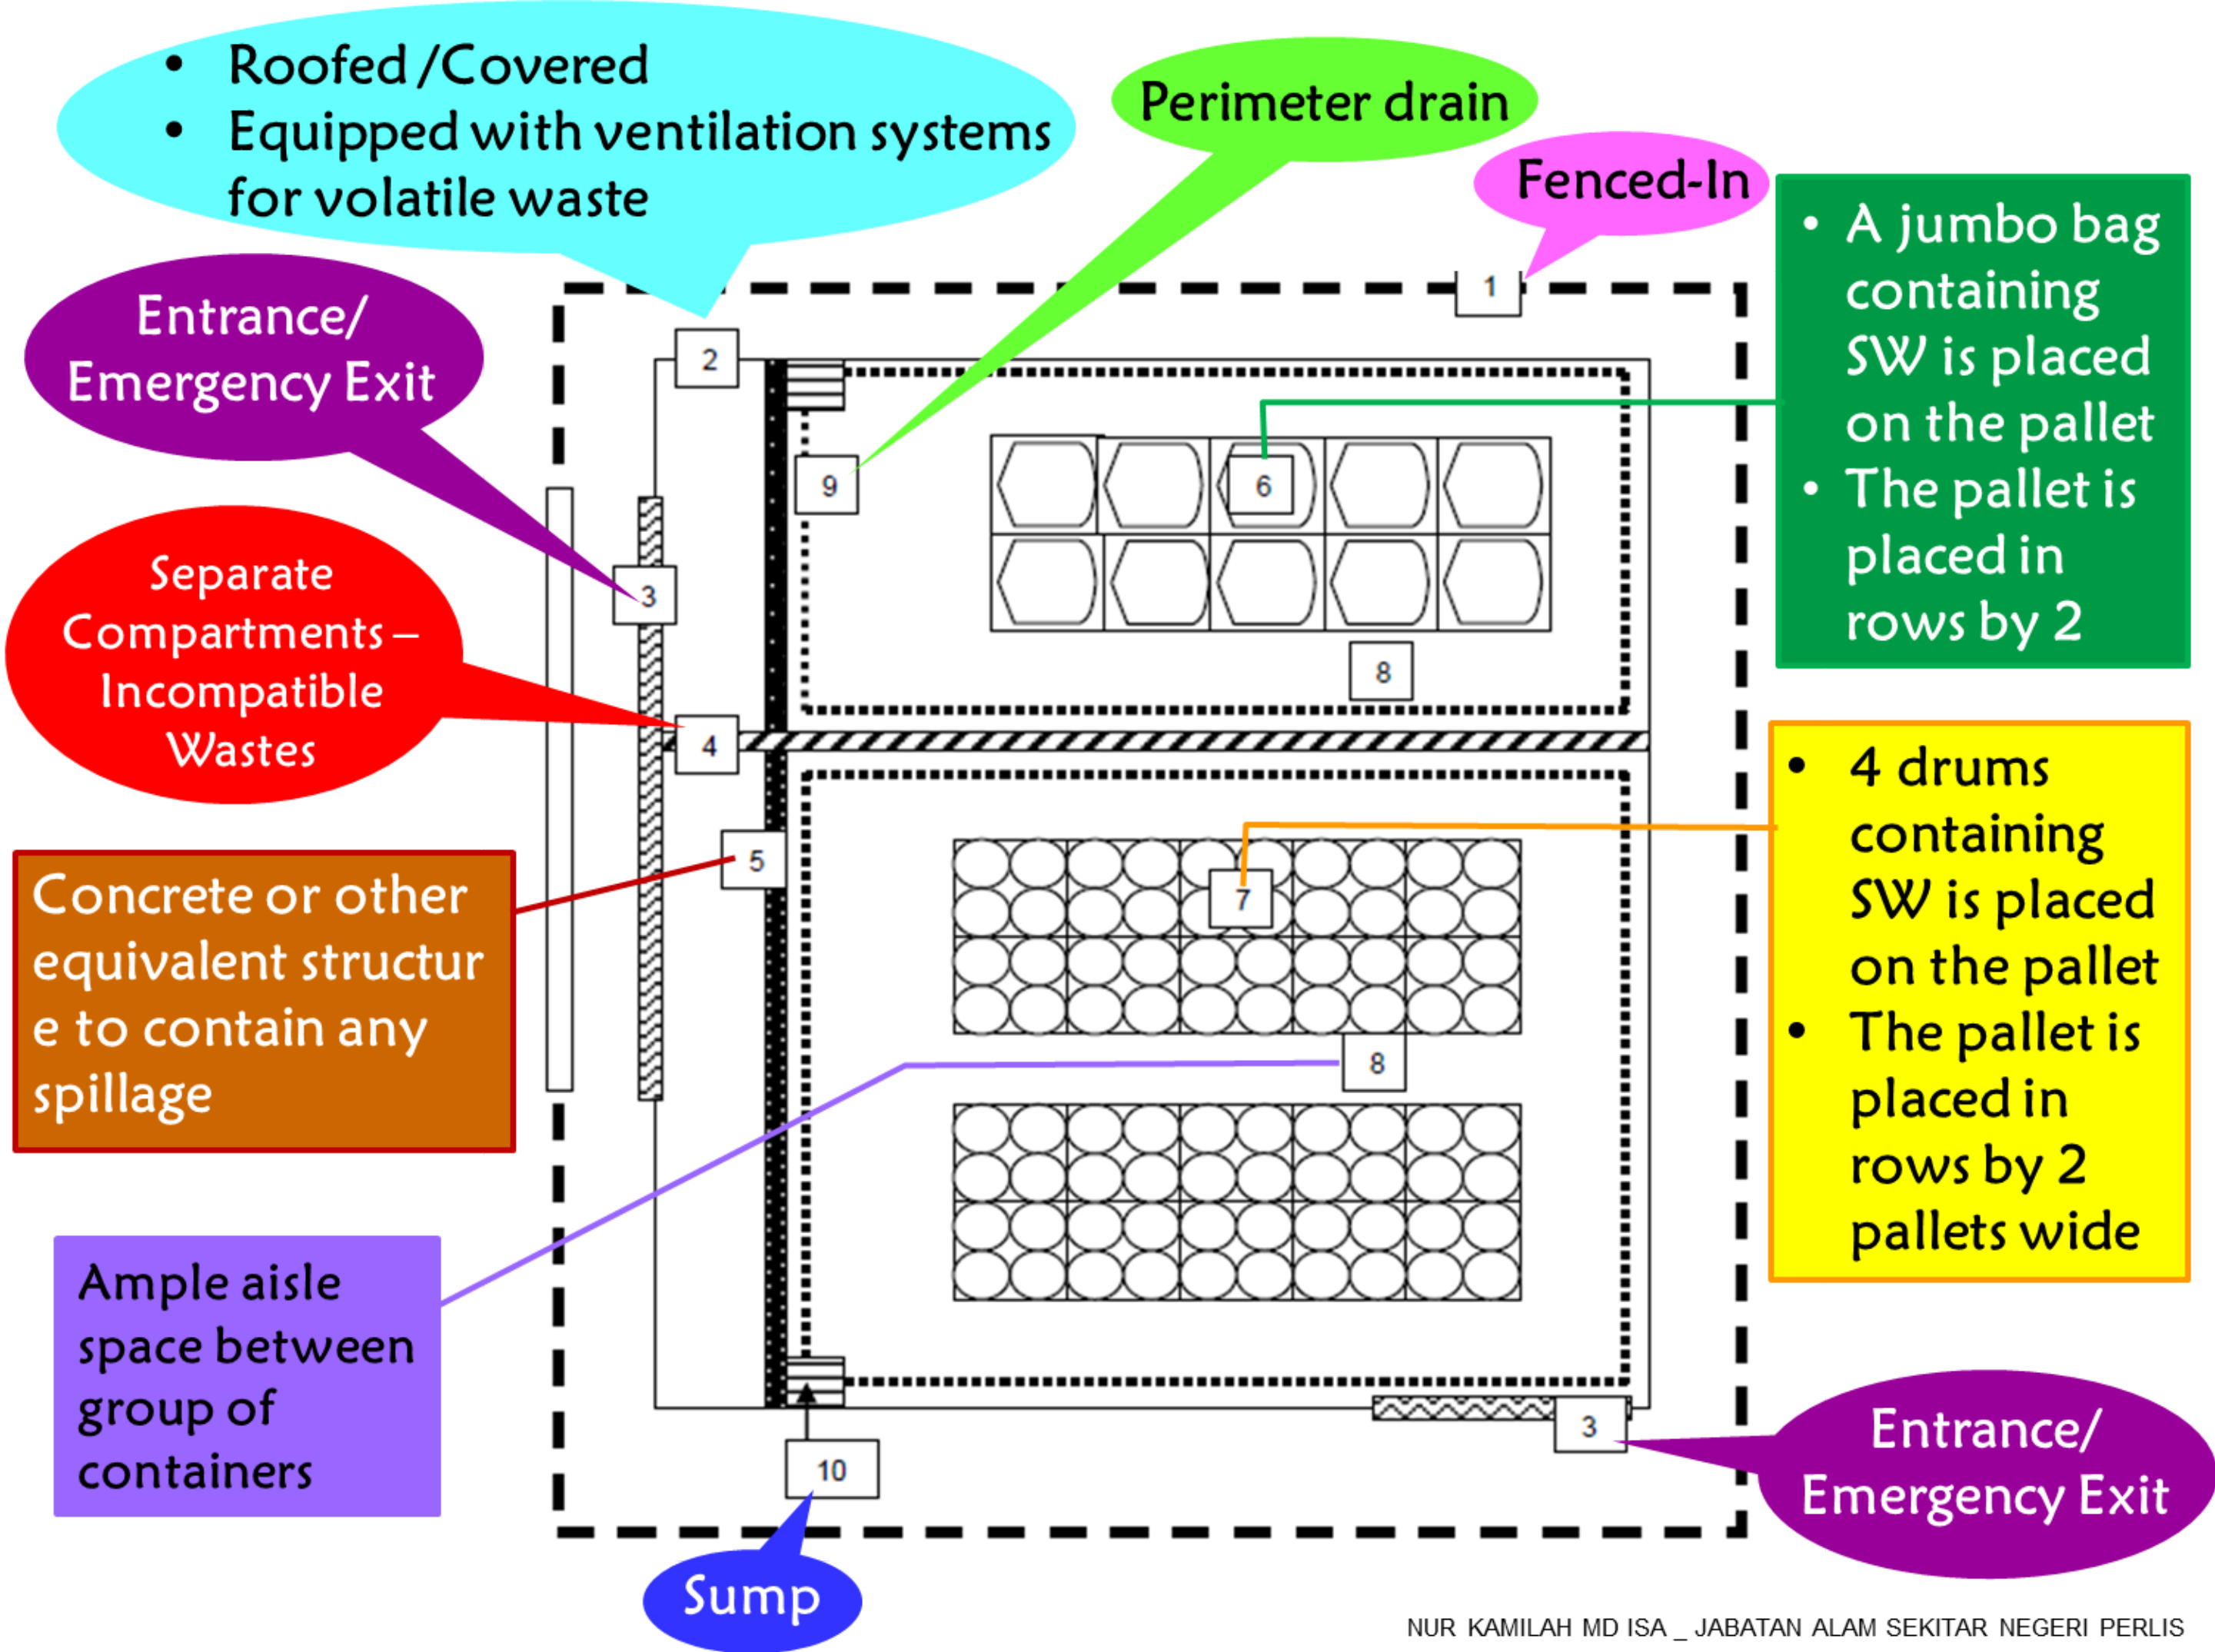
- Roofed /Covered
- Equipped with ventilation systems for volatile waste

Perimeter drain

Fenced-In

Entrance/ Emergency Exit

- A jumbo bag containing SW is placed on the pallet
- The pallet is placed in rows by 2

1

2

9

6

3

8

Separate Compartments – Incompatible Wastes

4

- 4 drums containing SW is placed on the pallet
- The pallet is placed in rows by 2 pallets wide

5

7

Concrete or other equivalent structur e to contain any spillage

8

Ample aisle space between group of containers

3

10

Entrance/ Emergency Exit

Sump

NUR KAMILAH MD ISA _ JABATAN ALAM SEKITAR NEGERI PERLIS